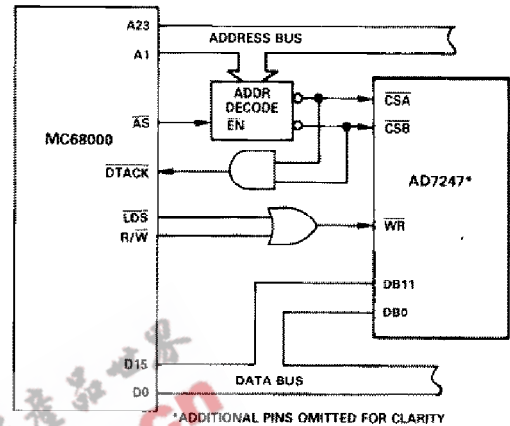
A23
ADDRESS BUS
A1
ADDR DECODE
$\overline{EN}$
$\overline{AS}$
MC68000
$\overline{CSA}$
$\overline{CSB}$
$\overline{DTACK}$
AD7247*
$\overline{LDS}$
$R/\overline{W}$
$\overline{WR}$
DB11
DB0
D15
DATA BUS
D0
*ADDITIONAL PINS OMITTED FOR CLARITY